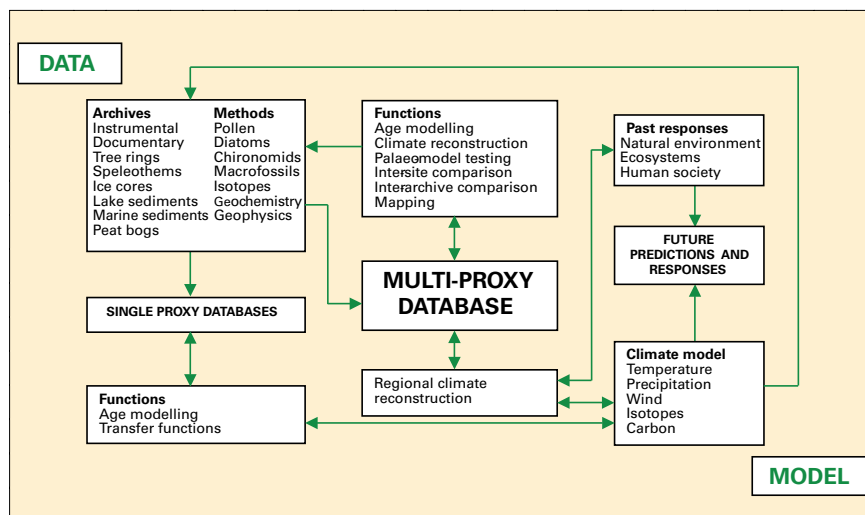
DATA

Archives
Instrumental
Documentary
Tree rings
Speleothems
Ice cores
Lake sediments
Marine sediments
Peat bogs

Methods
Pollen
Diatoms
Chironomids
Macrofossils
Isotopes
Geochemistry
Geophysics

Functions
Age modelling
Climate reconstruction
Palaeomodel testing
Intersite comparison
Interarchive comparison
Mapping

Past responses
Natural environment
Ecosystems
Human society

FUTURE PREDICTIONS AND RESPONSES

SINGLE PROXY DATABASES

MULTI-PROXY DATABASE

Functions
Age modelling
Transfer functions

Regional climate reconstruction

Climate model
Temperature
Precipitation
Wind
Isotopes
Carbon

MODEL